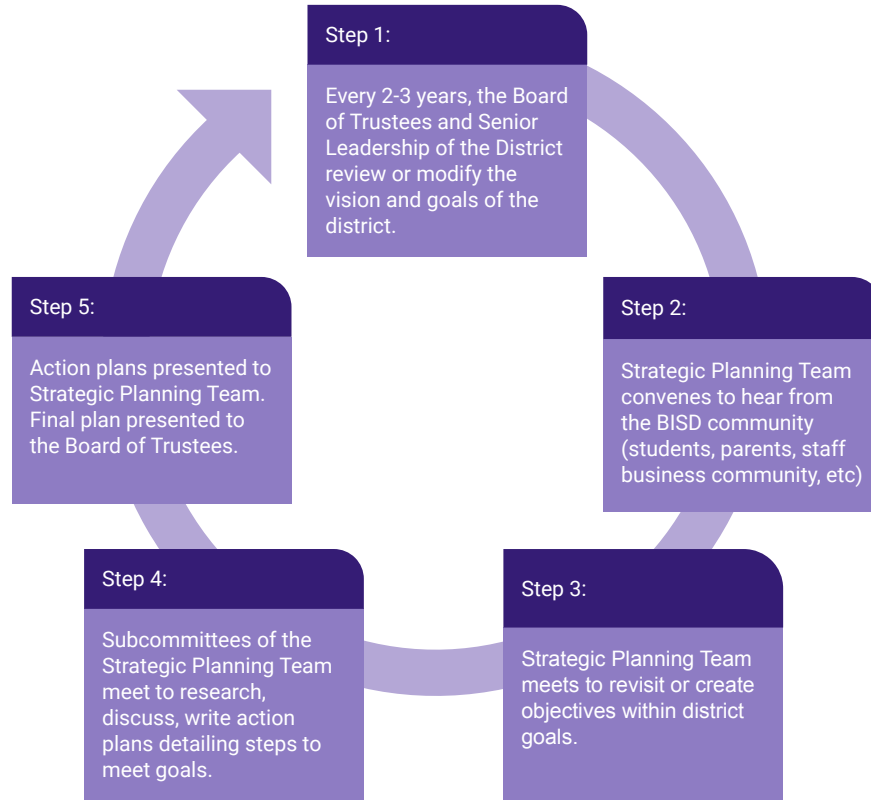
Step 1:

Every 2-3 years, the Board of Trustees and Senior Leadership of the District review or modify the vision and goals of the district.

Step 2:

Strategic Planning Team convenes to hear from the BISD community (students, parents, staff business community, etc)

Step 3:

Strategic Planning Team meets to revisit or create objectives within district goals.

Step 4:

Subcommittees of the Strategic Planning Team meet to research, discuss, write action plans detailing steps to meet goals.

Step 5:

Action plans presented to Strategic Planning Team. Final plan presented to the Board of Trustees.